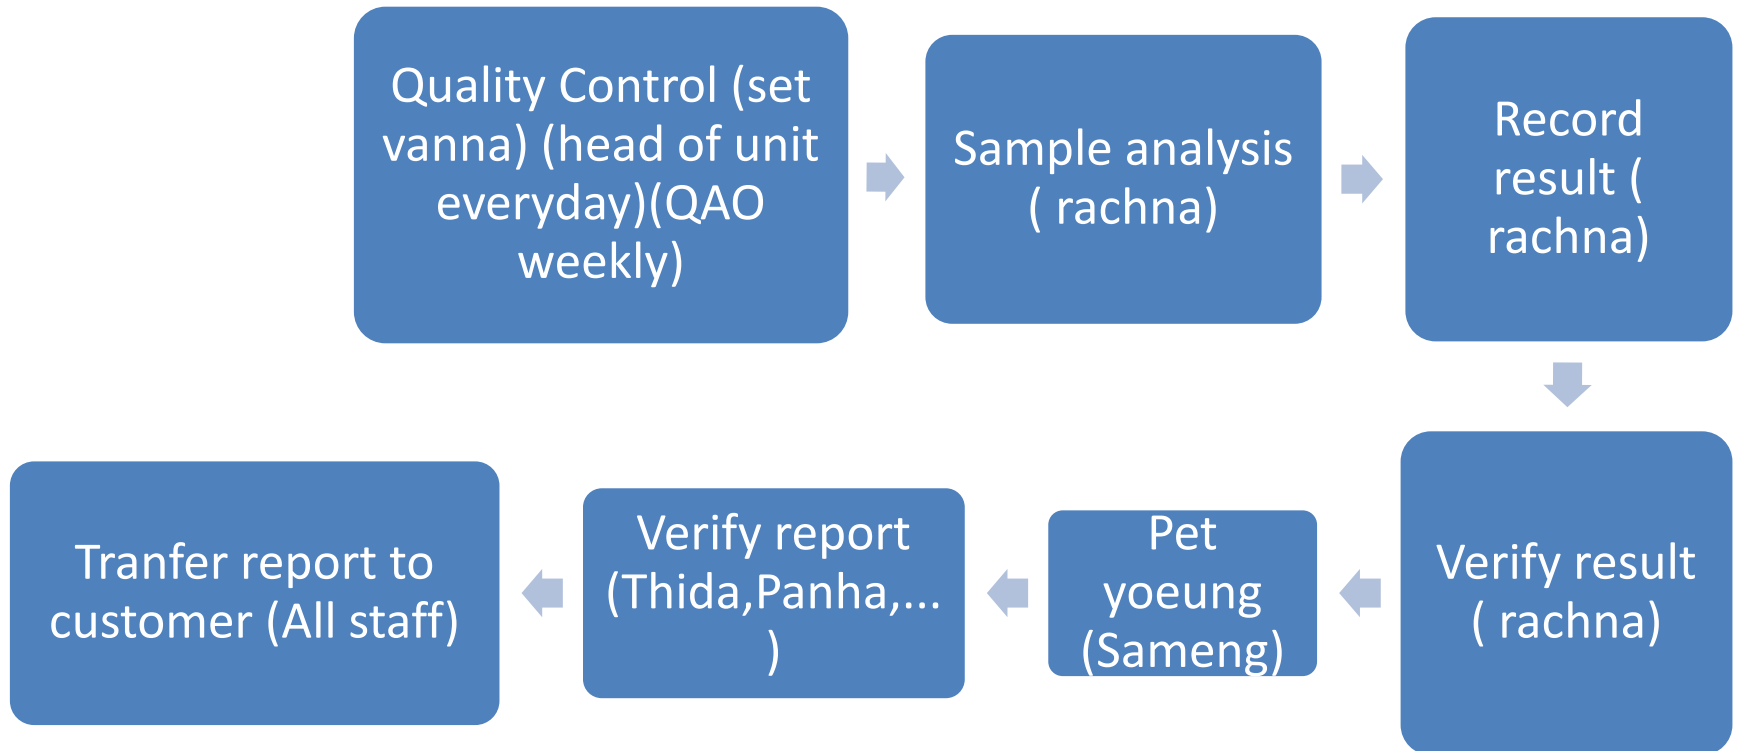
Quality Control (set vanna) (head of unit everyday)(QAO weekly)

Sample analysis ( rachna)

Record result ( rachna)

Verify result ( rachna)

Pet yoeung (Sameng)

Verify report (Thida,Panha,... )

Tranfer report to customer (All staff)